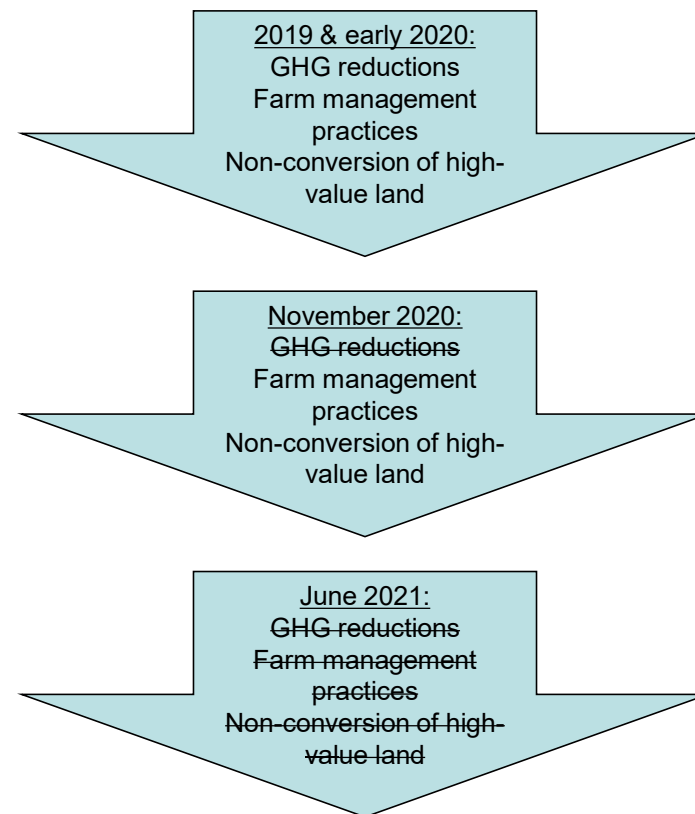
2019 & early 2020:
GHG reductions
Farm management practices
Non-conversion of high-value land

November 2020:
~~GHG reductions~~
Farm management practices
Non-conversion of high-value land

June 2021:
~~GHG reductions~~
~~Farm management practices~~
~~Non-conversion of high-value land~~